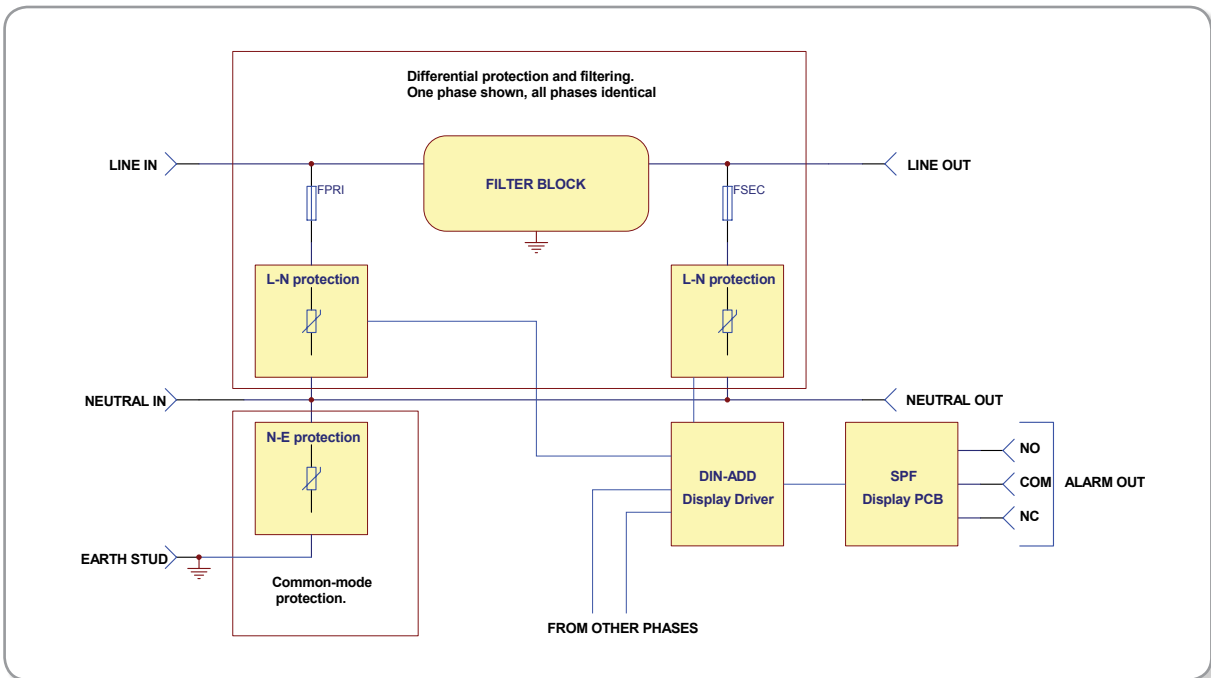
Differential protection and filtering.
One phase shown, all phases identical

LINE IN

FPRI

FILTER BLOCK

FSEC

LINE OUT

L-N protection

L-N protection

NEUTRAL IN

NEUTRAL OUT

N-E protection

DIN-ADD
Display Driver

SPF
Display PCB

NO

COM

NC

ALARM OUT

EARTH STUD

Common-mode protection.

FROM OTHER PHASES